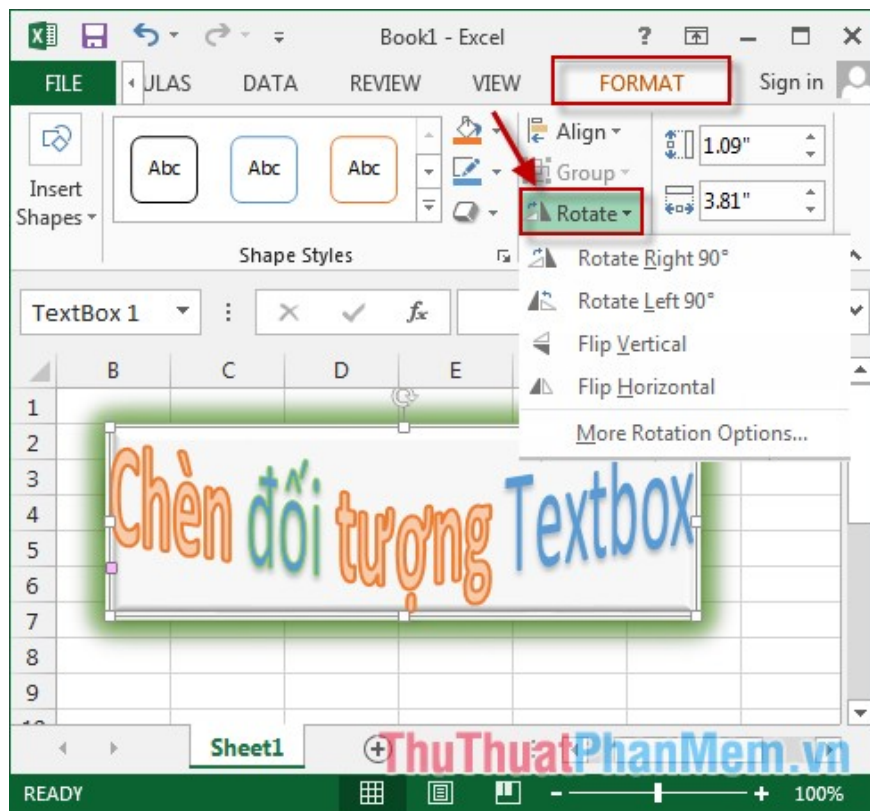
Book1 - Excel

? – □ ×

FILE ULAS DATA REVIEW VIEW FORMAT Sign in

Insert Shapes

Abc Abc Abc

Shape Styles

Align

Group

Rotate

1.09"

3.81"

Rotate Right 90°

Rotate Left 90°

Flip Vertical

Flip Horizontal

More Rotation Options...

TextBox 1

$f_x$

B C D E

1
2
3
4
5
6
7
8
9

Chèn đối tượng Textbox

Sheet1

ThuThuatPhanMem.vn

READY

100%